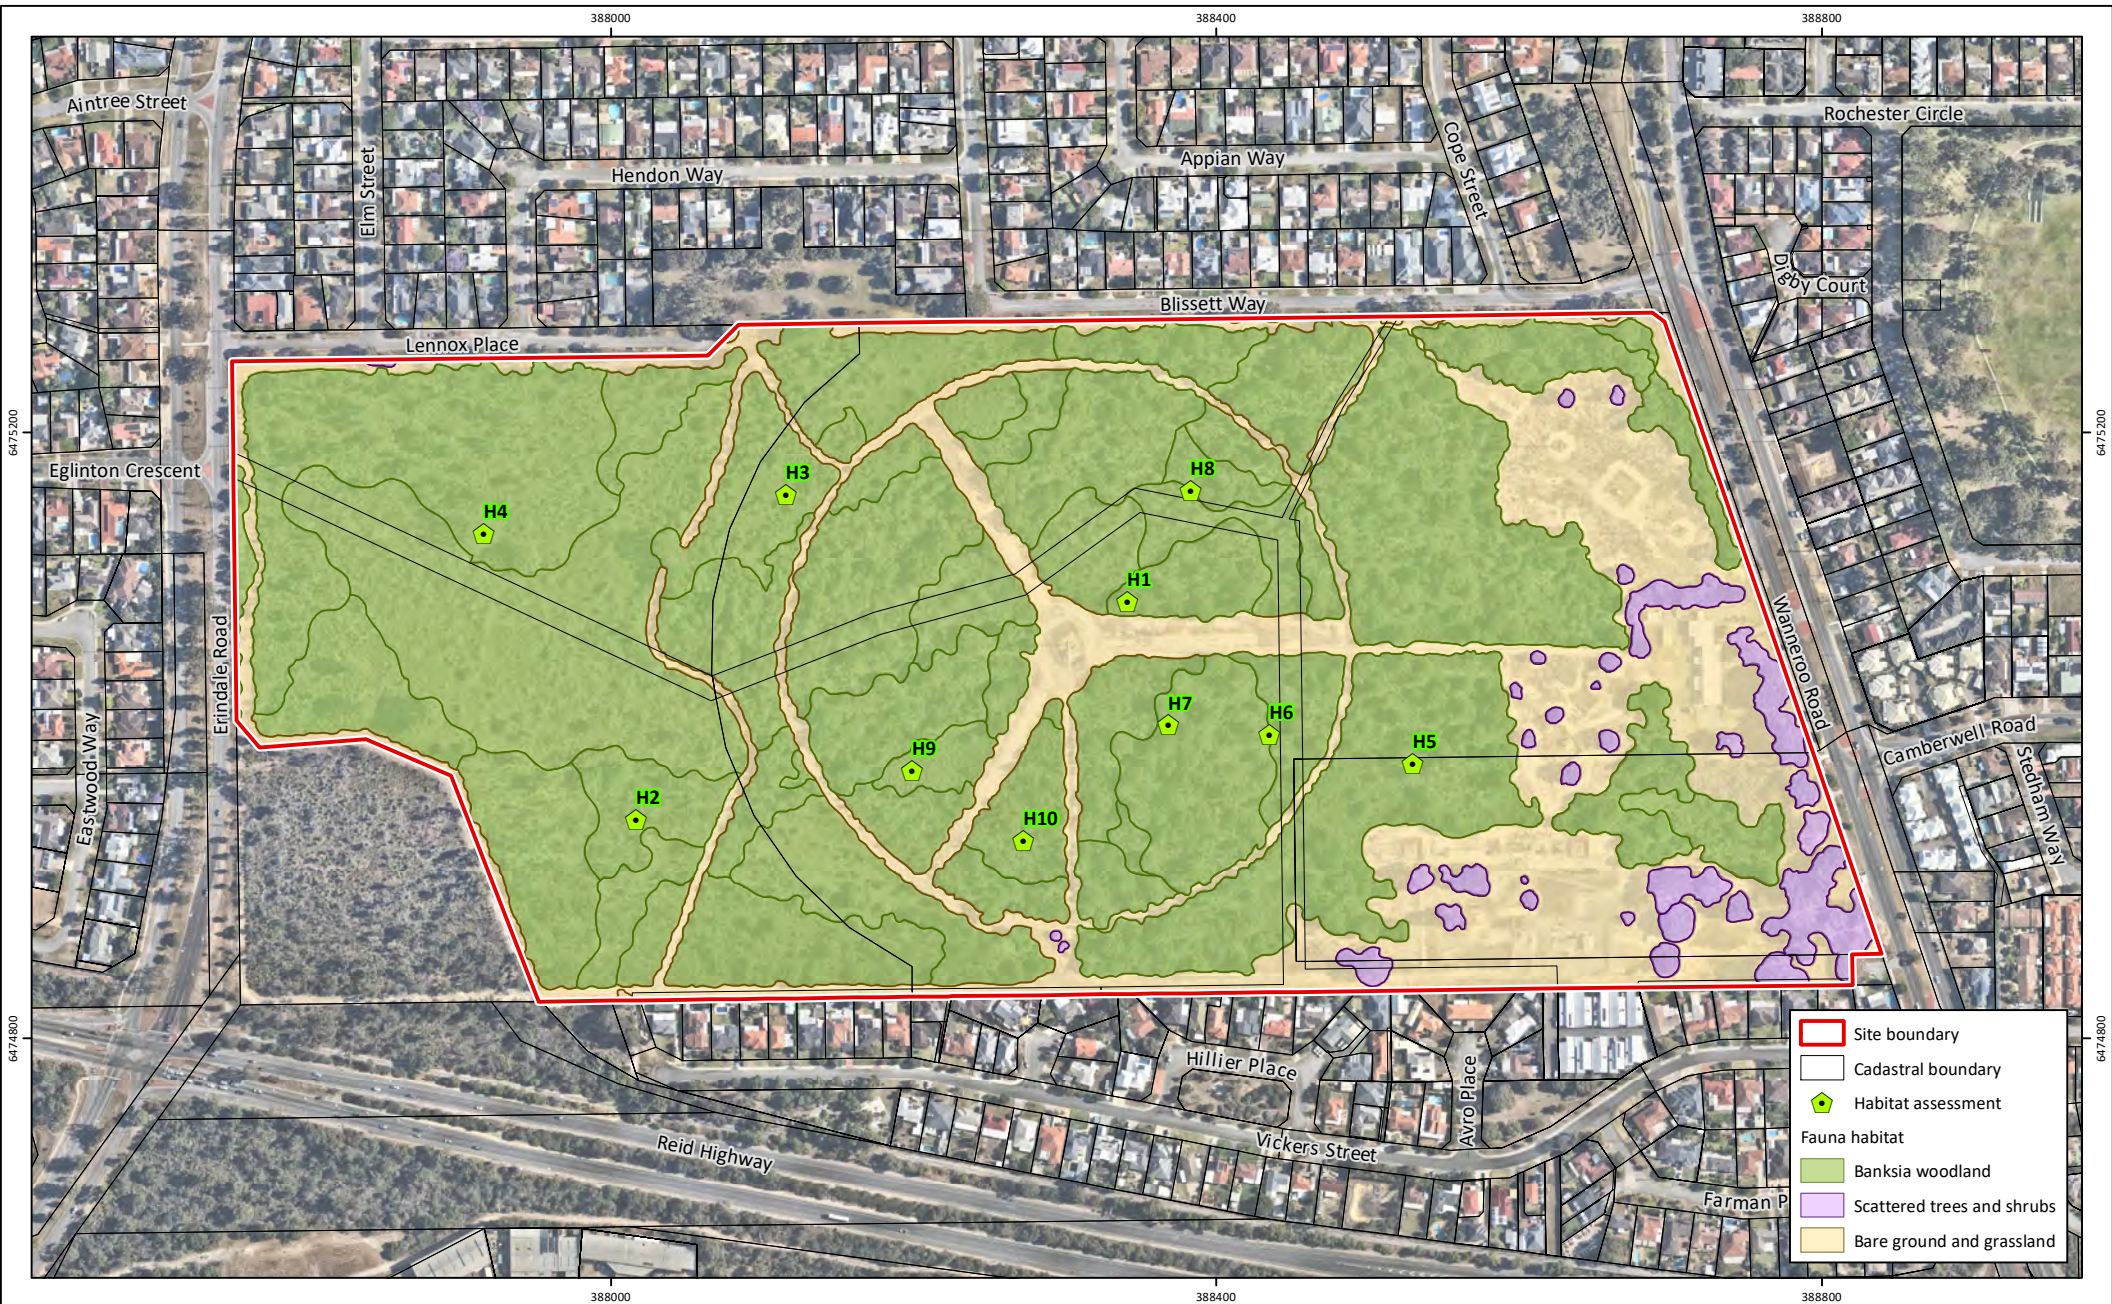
388000
388400
388800

Aintree Street
Elm Street
Hendon Way
Appian Way
Cope Street
Rochester Circle
Digby Court
Blissett Way
Lennox Place
Eglinton Crescent
Erindale Road
Eastwood Way
Wanneroo Road
Camberwell Road
Stedham Way
Hillier Place
Avro Place
Vickers Street
Reid Highway
Farman P

H1
H2
H3
H4
H5
H6
H7
H8
H9
H10

6475200
6474800
6475200
6474800

Site boundary
Cadastral boundary
Habitat assessment
Fauna habitat
Banksia woodland
Scattered trees and shrubs
Bare ground and grassland

388000
388400
388800